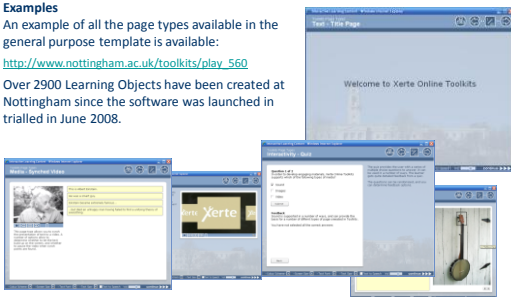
**Examples**

An example of all the page types available in the general purpose template is available:

http://www.nottingham.ac.uk/toolkits/play_560

Over 2900 Learning Objects have been created at Nottingham since the software was launched in trialled in June 2008.

Text - Title Page

Welcome to Xerte Online Toolkits

Media - Synched Video

Xerte

Interactivity - Quiz

Question 1 of 3

Feedback

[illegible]